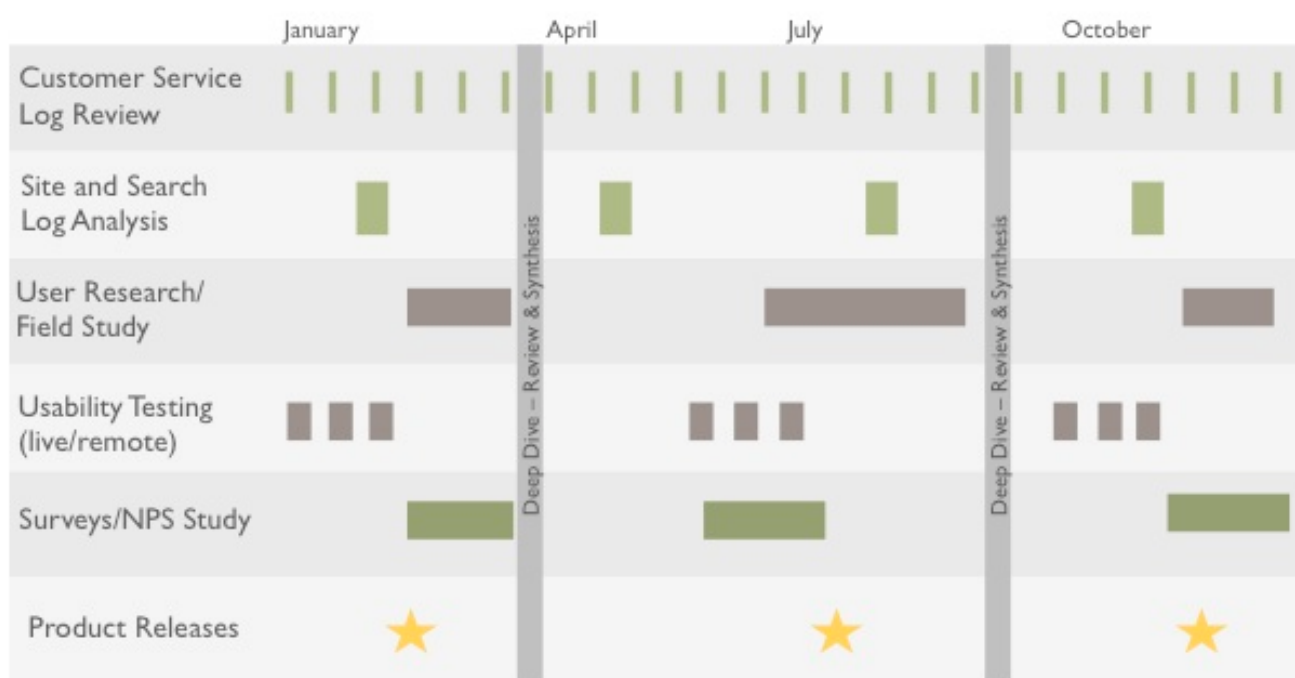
January April July October

Customer Service Log Review

Site and Search Log Analysis

User Research/ Field Study

Usability Testing (live/remote)

Surveys/NPS Study

Product Releases

Deep Dive – Review & Synthesis

Deep Dive – Review & Synthesis